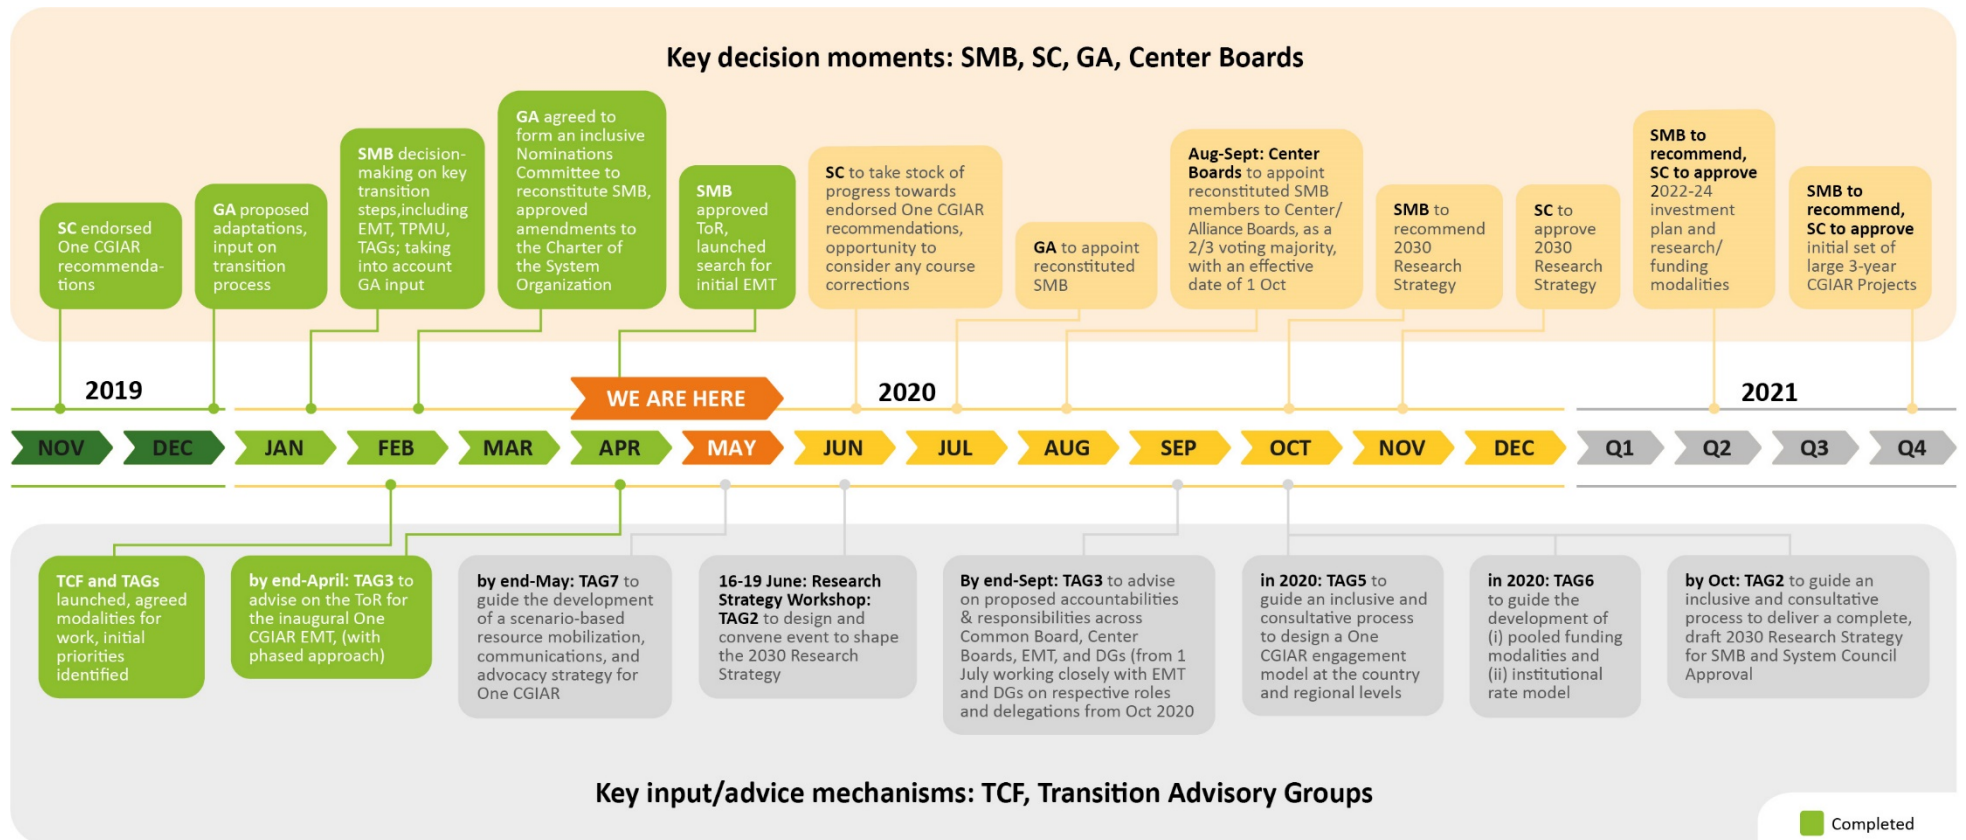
Key decision moments: SMB, SC, GA, Center Boards

SC endorsed One CGIAR recommendations

GA proposed adaptations, input on transition process

SMB decision-making on key transition steps,including EMT, TPMU, TAGs; taking into account GA input

GA agreed to form an inclusive Nominations Committee to reconstitute SMB, approved amendments to the Charter of the System Organization

SMB approved ToR, launched search for initial EMT

SC to take stock of progress towards endorsed One CGIAR recommendations, opportunity to consider any course corrections

GA to appoint reconstituted SMB

Aug-Sept: Center Boards to appoint reconstituted SMB members to Center/ Alliance Boards, as a 2/3 voting majority, with an effective date of 1 Oct

SMB to recommend 2030 Research Strategy

SC to approve 2030 Research Strategy

SMB to recommend, SC to approve 2022-24 investment plan and research/ funding modalities

SMB to recommend, SC to approve initial set of large 3-year CGIAR Projects

2019

WE ARE HERE

2020

2021

NOV DEC JAN FEB MAR APR MAY JUN JUL AUG SEP OCT NOV DEC Q1 Q2 Q3 Q4

TCF and TAGs launched, agreed modalities for work, initial priorities identified

by end-April: TAG3 to advise on the ToR for the inaugural One CGIAR EMT, (with phased approach)

by end-May: TAG7 to guide the development of a scenario-based resource mobilization, communications, and advocacy strategy for One CGIAR

16-19 June: Research Strategy Workshop: TAG2 to design and convene event to shape the 2030 Research Strategy

By end-Sept: TAG3 to advise on proposed accountabilities & responsibilities across Common Board, Center Boards, EMT, and DGs (from 1 July working closely with EMT and DGs on respective roles and delegations from Oct 2020

in 2020: TAG5 to guide an inclusive and consultative process to design a One CGIAR engagement model at the country and regional levels

in 2020: TAG6 to guide the development of (i) pooled funding modalities and (ii) institutional rate model

by Oct: TAG2 to guide an inclusive and consultative process to deliver a complete, draft 2030 Research Strategy for SMB and System Council Approval

Key input/advice mechanisms: TCF, Transition Advisory Groups

Completed